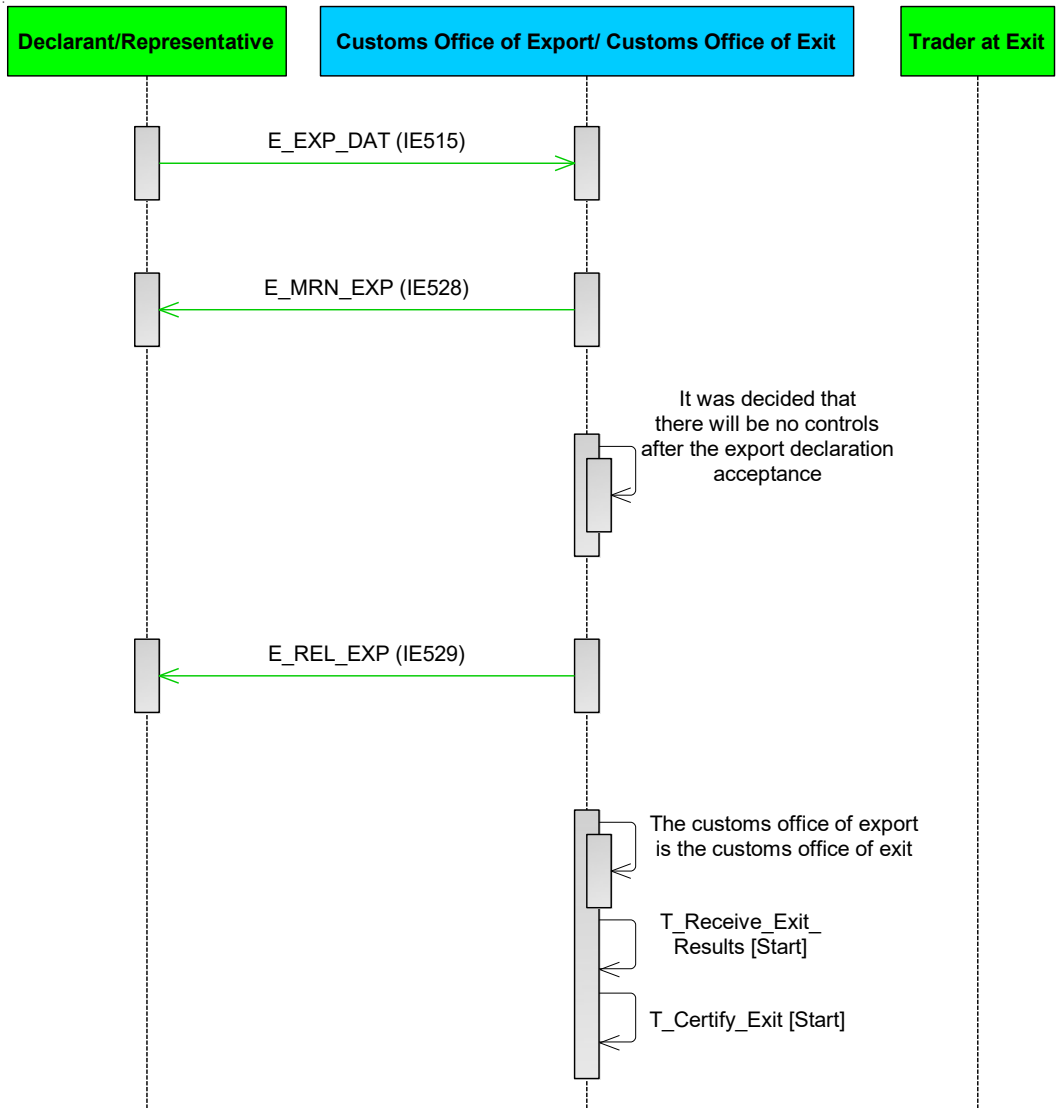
Declarant/Representative

Customs Office of Export/ Customs Office of Exit

Trader at Exit

E_EXP_DAT (IE515)

E_MRN_EXP (IE528)

It was decided that there will be no controls after the export declaration acceptance

E_REL_EXP (IE529)

The customs office of export is the customs office of exit

T_Receive_Exit_ Results [Start]

T_Certify_Exit [Start]